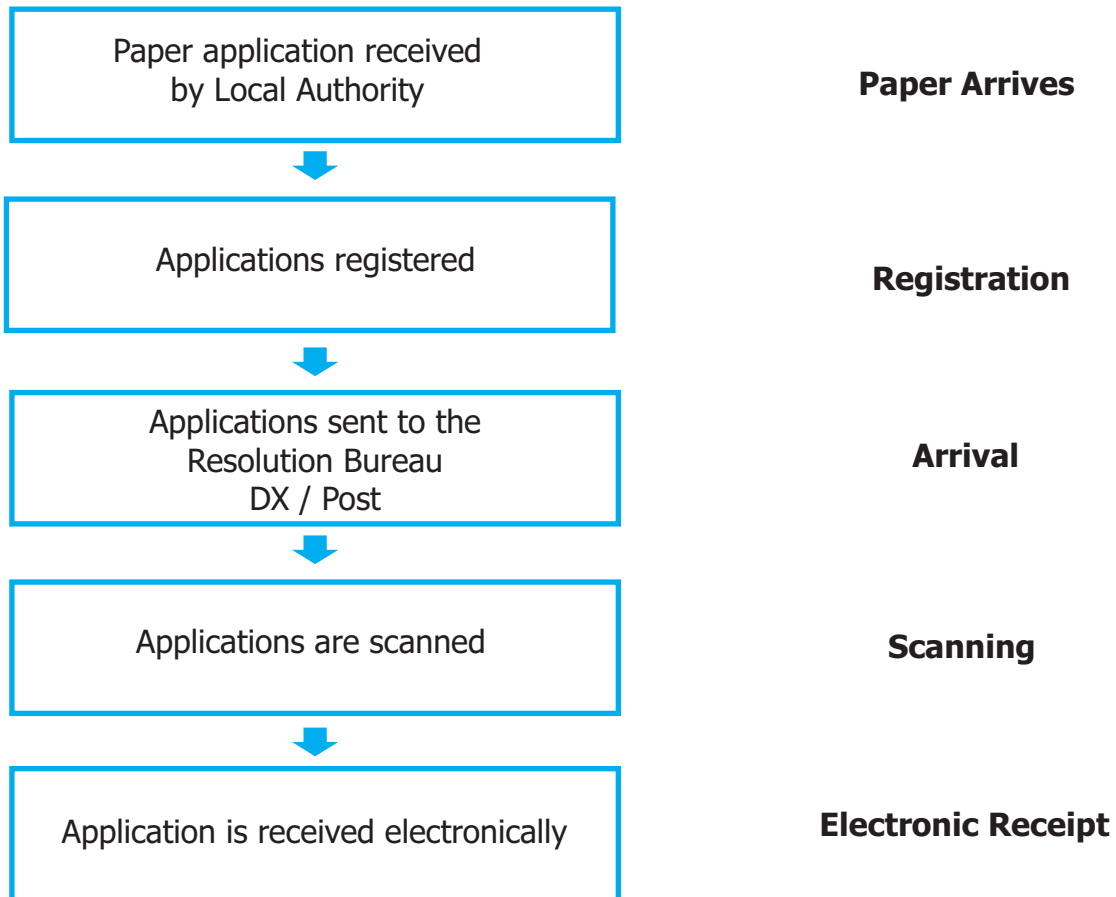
Paper application received by Local Authority

Paper Arrives

Applications registered

Registration

Applications sent to the Resolution Bureau DX / Post

Arrival

Applications are scanned

Scanning

Application is received electronically

Electronic Receipt